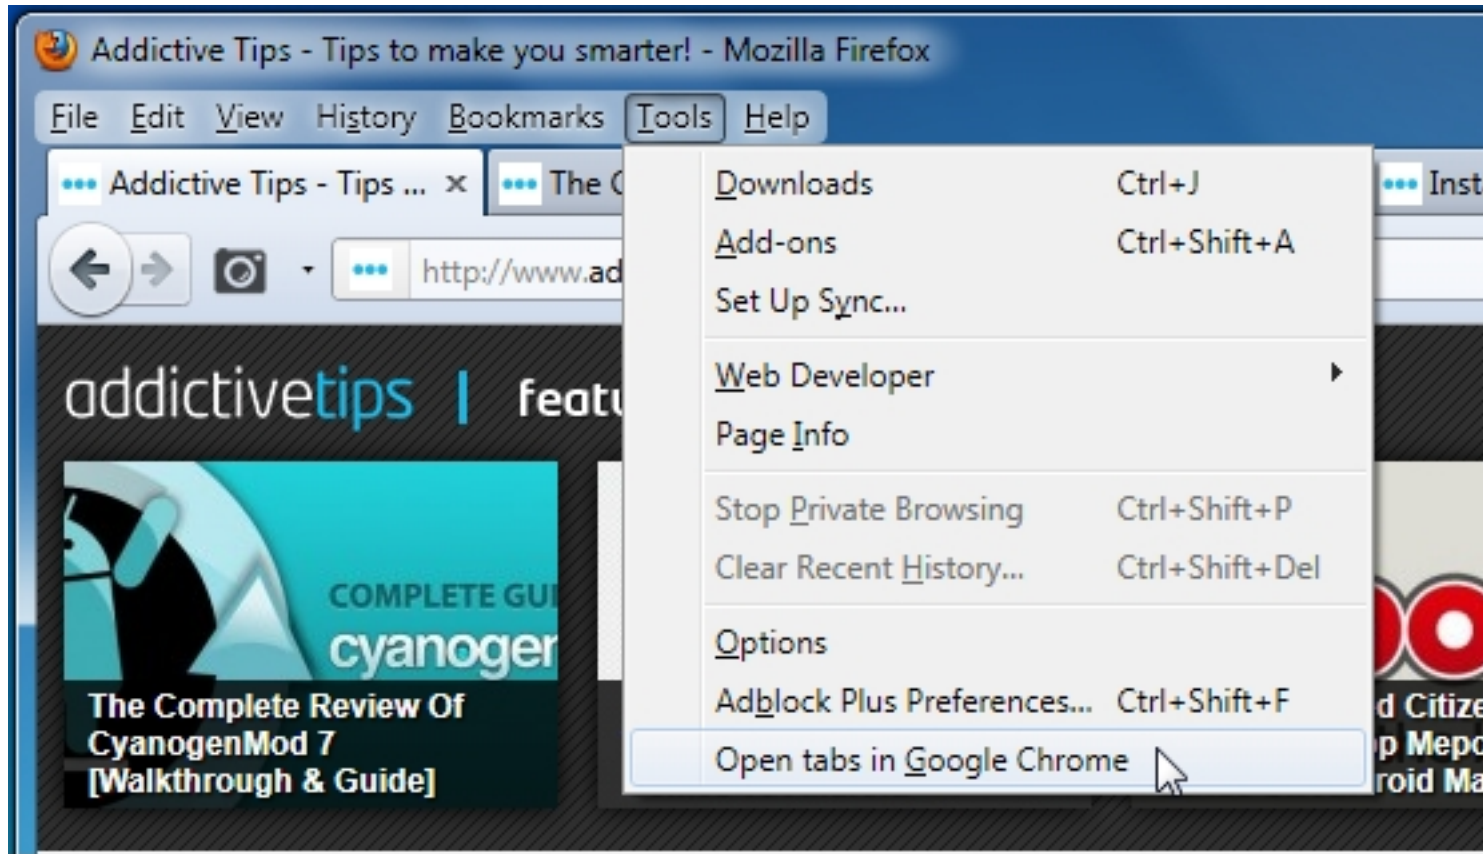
Addictive Tips - Tips to make you smarter! - Mozilla Firefox

File Edit View History Bookmarks Tools Help

Addictive Tips - Tips ... ×
The C
Inst

http://www.ad

addictivetips | featu

COMPLETE GUI
cyanogen
The Complete Review Of CyanogenMod 7 [Walkthrough & Guide]

d Citize
p Mepc
roid Ma

| | |
|---|---|
| Downloads | Ctrl+J |
| Add-ons | Ctrl+Shift+A |
| Set Up Sync... | |
| Web Developer | |
| Page Info | |
| Stop Private Browsing | Ctrl+Shift+P |
| Clear Recent History... | Ctrl+Shift+Del |
| Options | |
| Adblock Plus Preferences... | Ctrl+Shift+F |
| Open tabs in Google Chrome | |